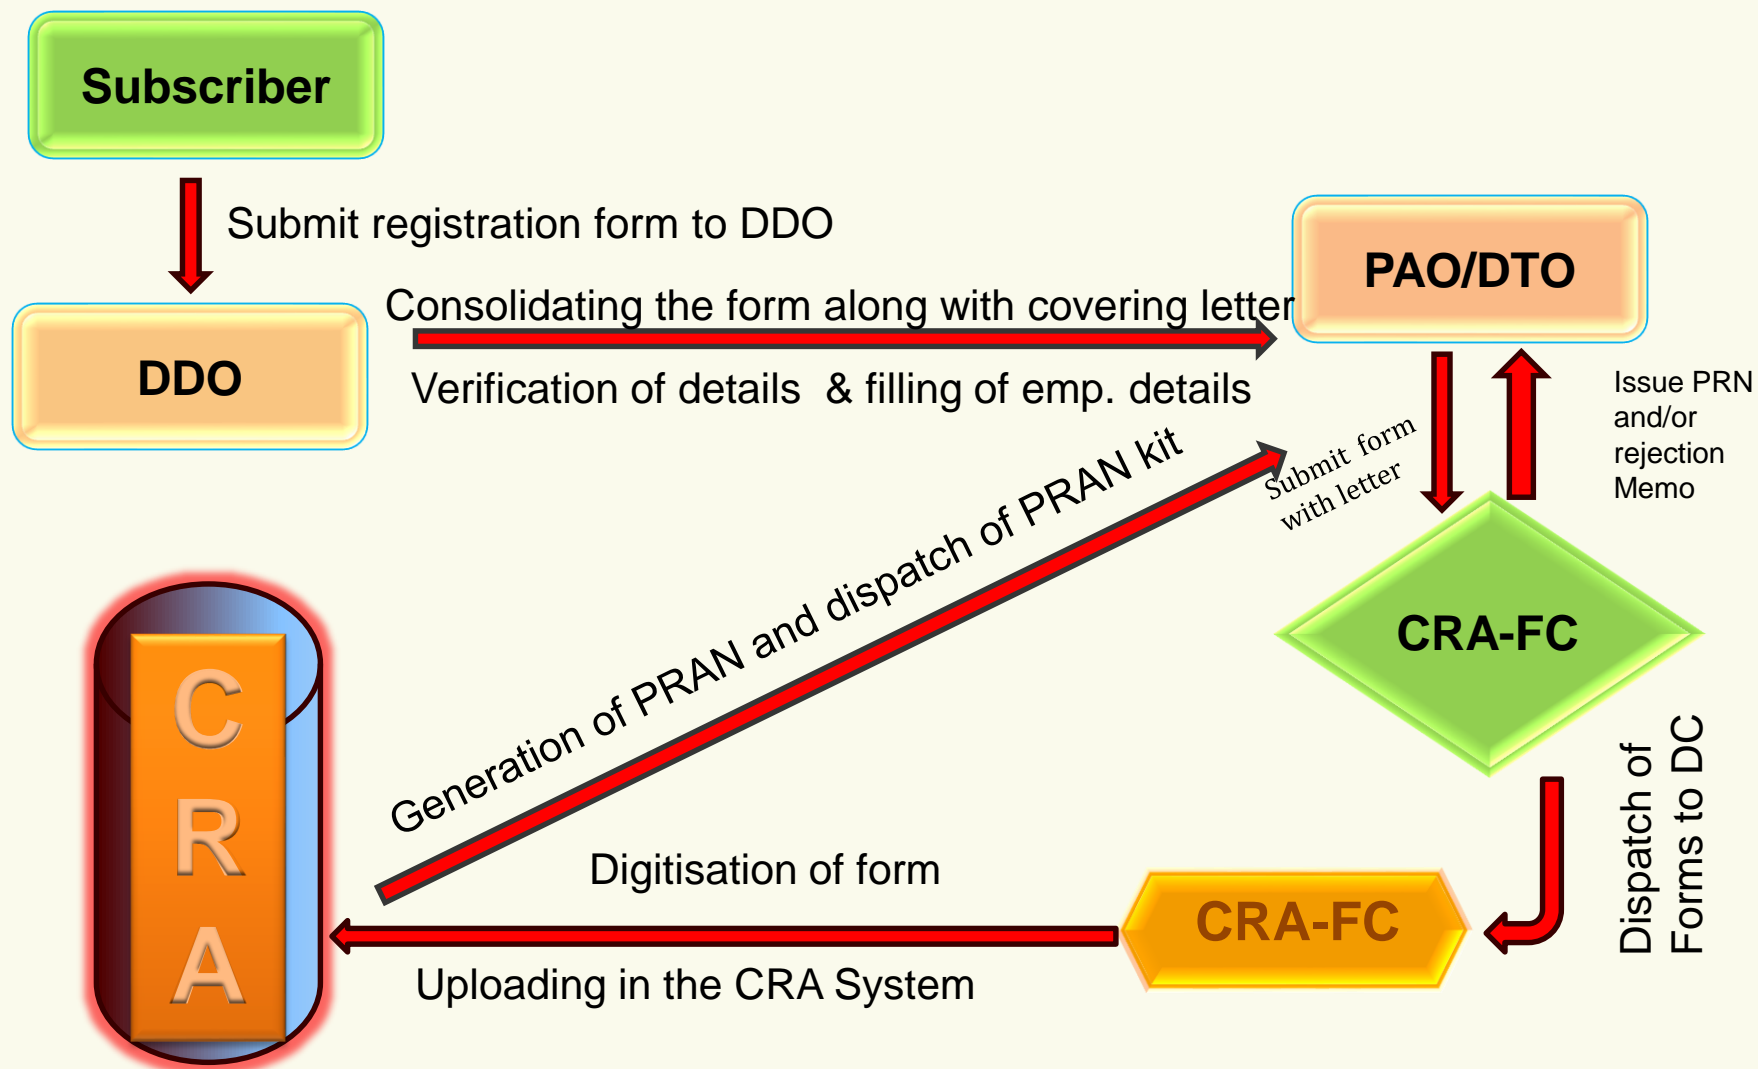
Subscriber

Submit registration form to DDO

DDO

Consolidating the form along with covering letter

Verification of details & filling of emp. details

PAO/DTO

Submit form with letter

Issue PRN and/or rejection Memo

Generation of PRAN and dispatch of PRAN kit

CRA-FC

Dispatch of Forms to DC

C R A

Digitisation of form

CRA-FC

Uploading in the CRA System